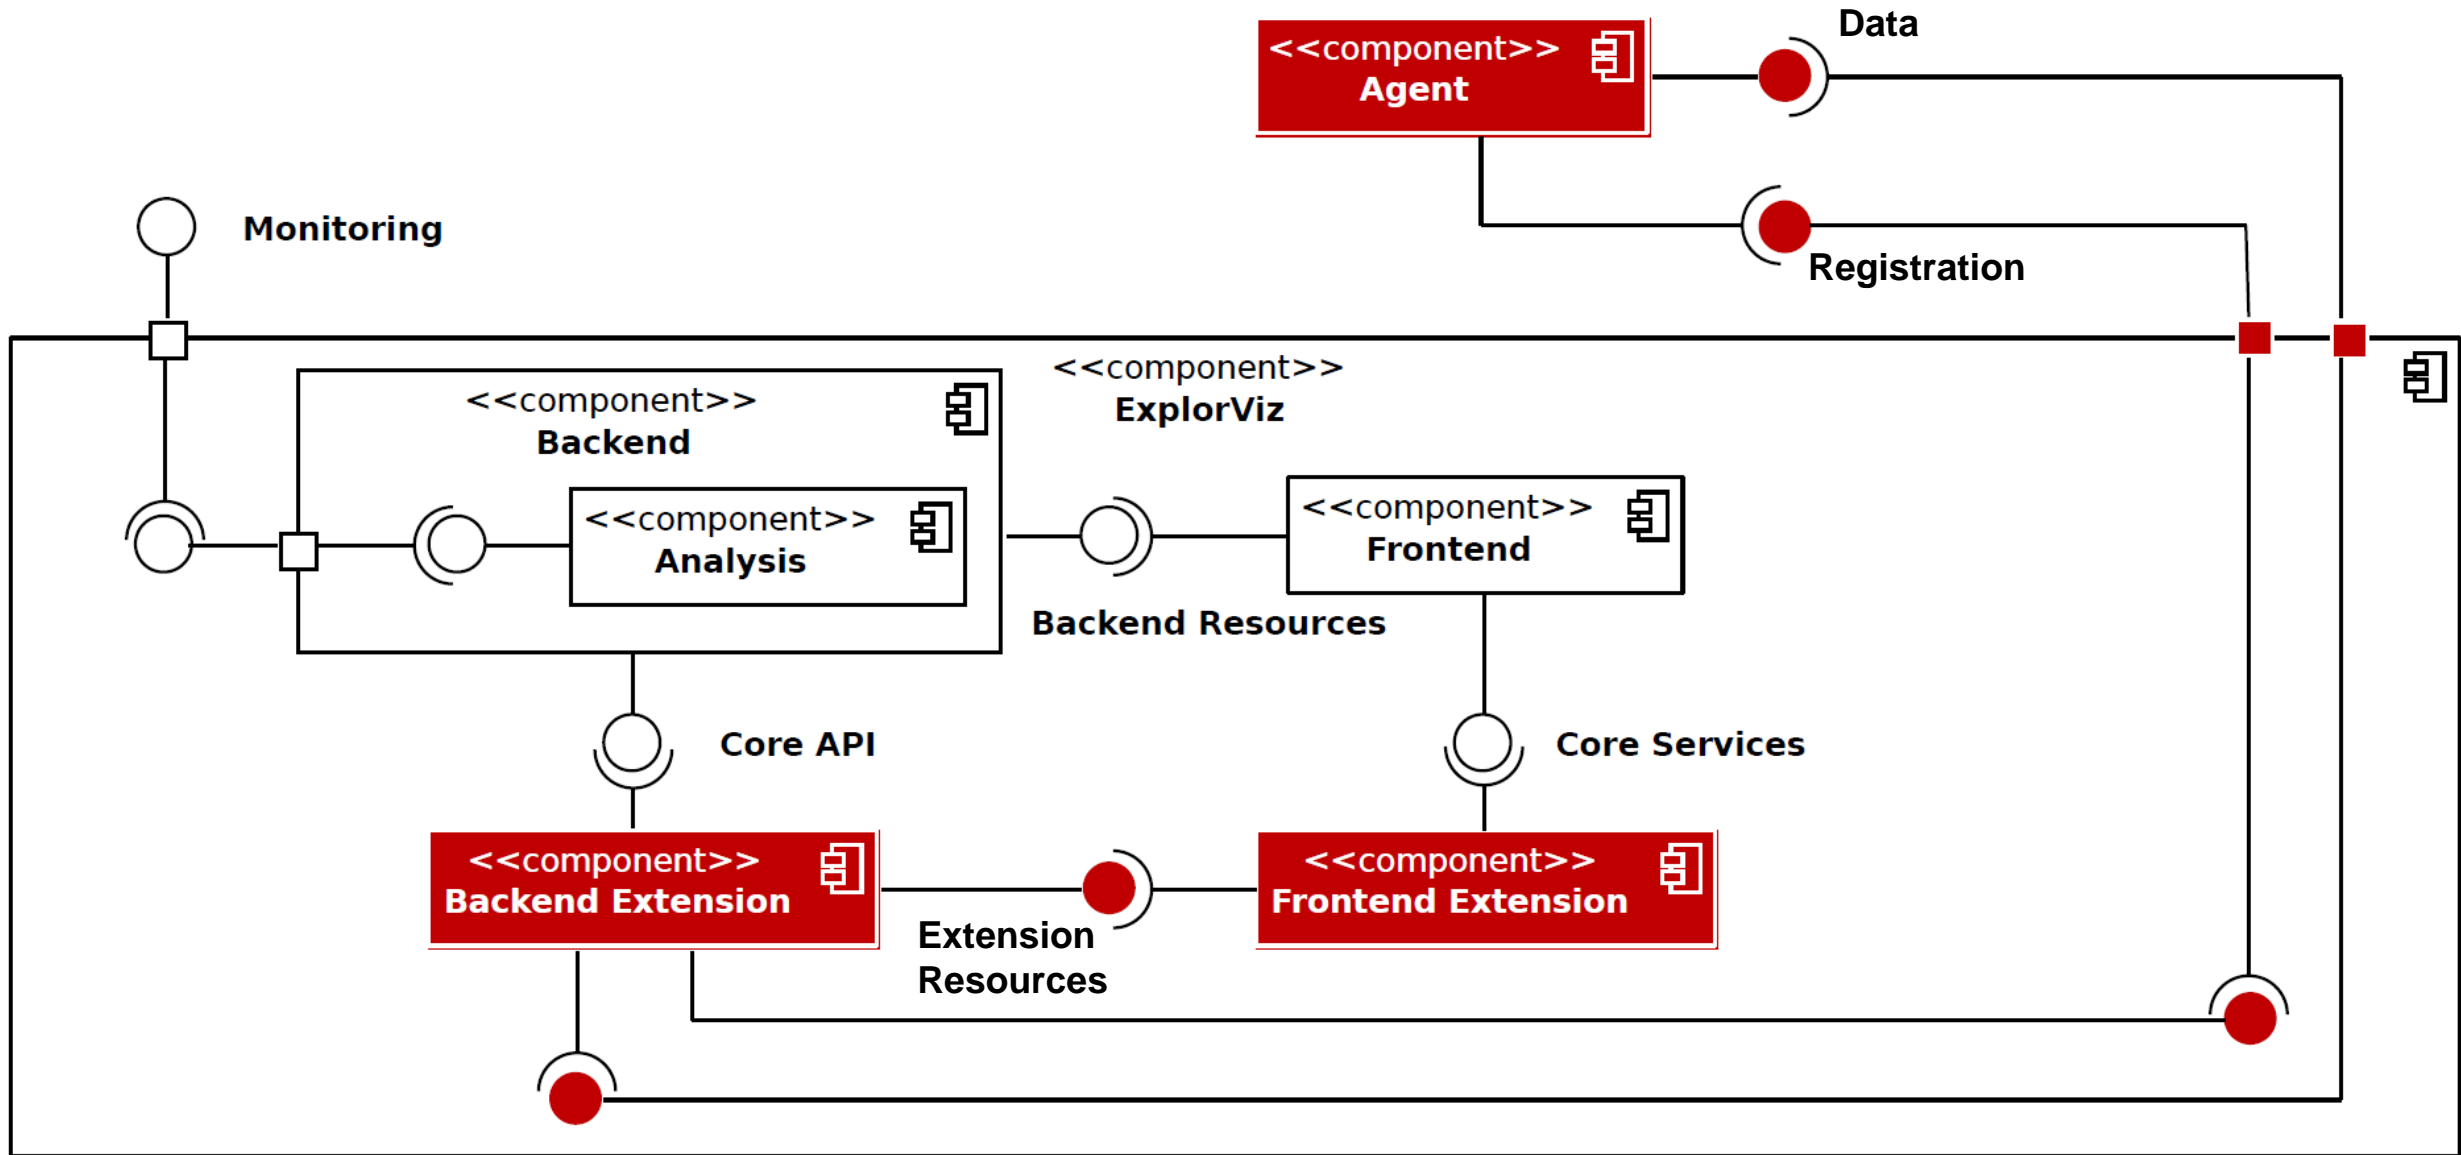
<<component>>
Agent

Data

Registration

Monitoring

<<component>>
ExplorViz

<<component>>
Backend

<<component>>
Analysis

<<component>>
Frontend

Backend Resources

Core API

Core Services

<<component>>
Backend Extension

<<component>>
Frontend Extension

Extension Resources